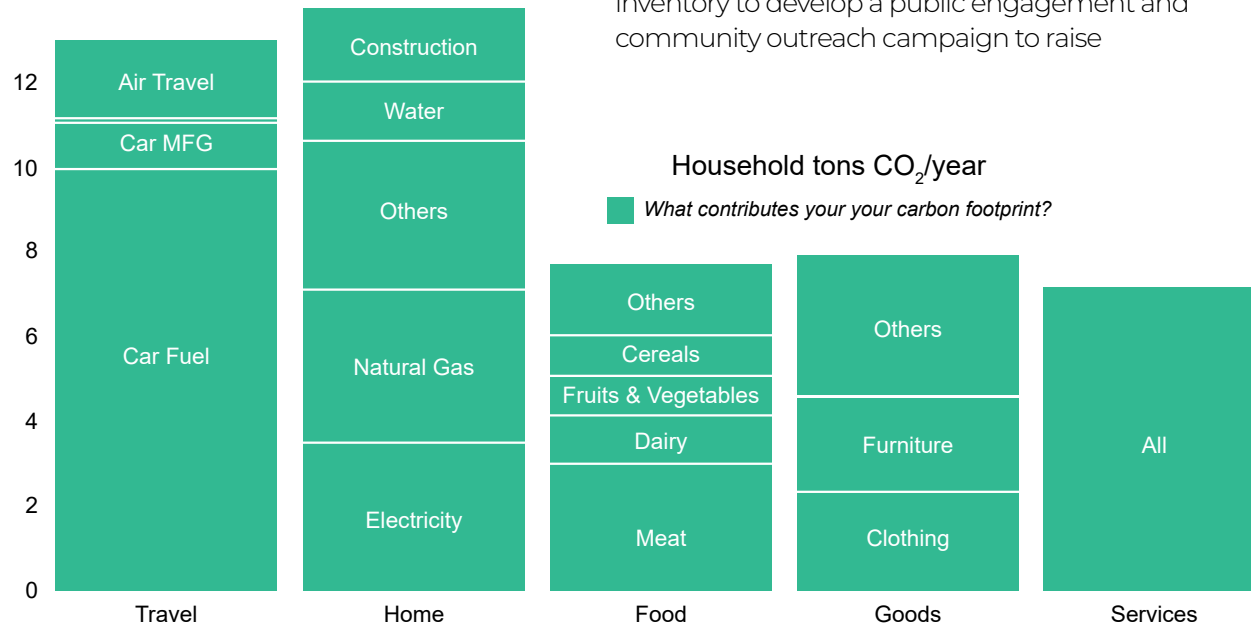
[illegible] inventory to develop a public engagement and community outreach campaign to raise

Household tons $CO_2$/year

What contributes your your carbon footprint?

12
10
8
6
4
2
0

Air Travel
Car MFG
Car Fuel

Construction
Water
Others
Natural Gas
Electricity

Others
Cereals
Fruits & Vegetables
Dairy
Meat

Others
Furniture
Clothing

All

Travel
Home
Food
Goods
Services